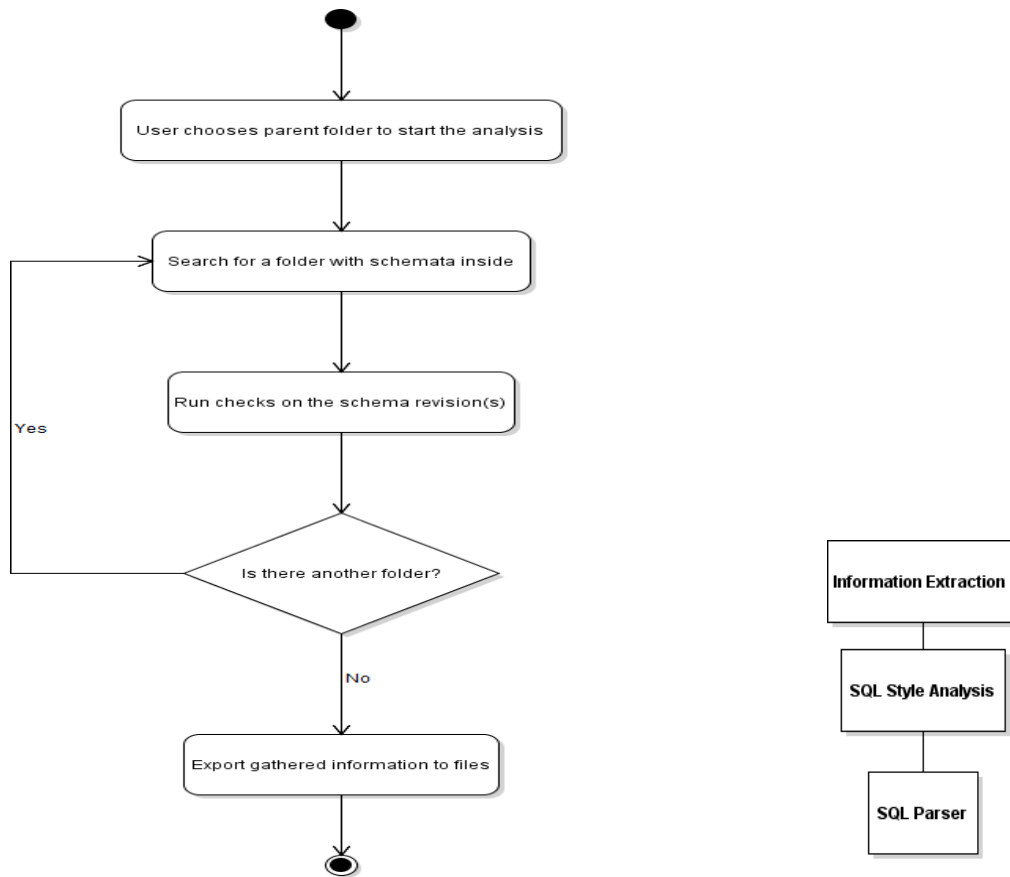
User chooses parent folder to start the analysis

Search for a folder with schemata inside

Run checks on the schema revision(s)

Yes

Is there another folder?

No

Export gathered information to files

Information Extraction

SQL Style Analysis

SQL Parser